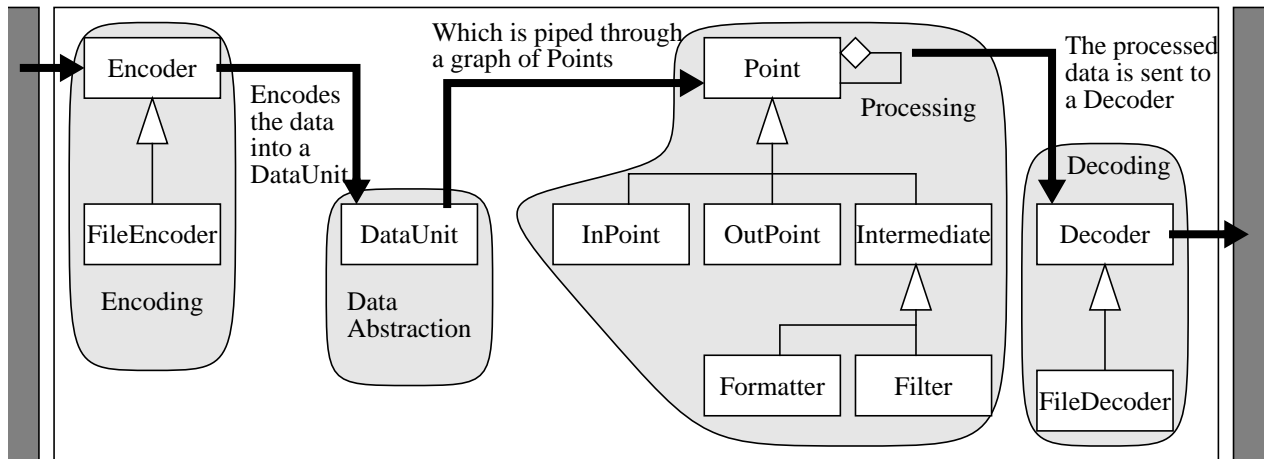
Encoder

Encodes the data into a DataUnit

FileEncoder

Encoding

DataUnit

Data Abstraction

Which is piped through a graph of Points

Point

Processing

InPoint

OutPoint

Intermediate

Formatter

Filter

The processed data is sent to a Decoder

Decoding

Decoder

FileDecoder